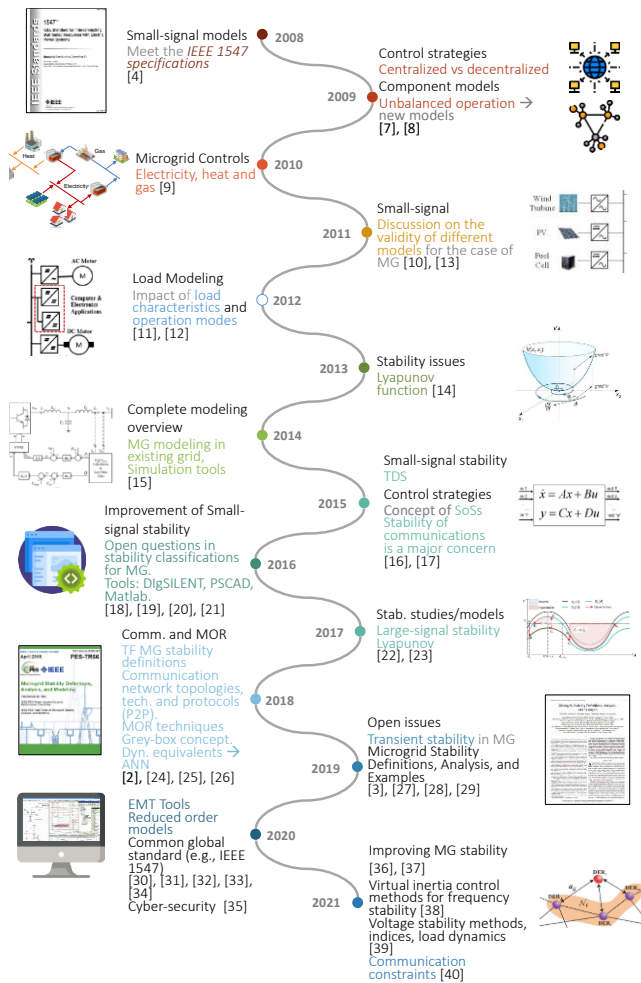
IEEE Standards

1547

Small-signal models
Meet the *IEEE 1547 specifications*
[4]

2008

Control strategies
Centralized vs decentralized
Component models
Unbalanced operation → new models
[7], [8]

2009

Heat
Gas
Electricity

Microgrid Controls
Electricity, heat and gas [9]

2010

Small-signal
Discussion on the validity of different models for the case of MG [10], [13]

2011

Wind Turbine
PV
Fuel Cell

AC Motor
Computer & Electronic Applications
DC Motor

Load Modeling
Impact of load characteristics and operation modes
[11], [12]

2012

2013

Stability issues
Lyapunov function [14]

Complete modeling overview
MG modeling in existing grid, Simulation tools
[15]

2014

Small-signal stability
TDS
Control strategies
Concept of SoSs
Stability of communications is a major concern
[16], [17]

2015

$\dot{x} = Ax + Bu$
$y = Cx + Du$

Improvement of Small-signal stability
Open questions in stability classifications for MG.
Tools: DIgSILENT, PSCAD, Matlab.
[18], [19], [20], [21]

2016

Stab. studies/models
Large-signal stability
Lyapunov
[22], [23]

2017

IEEE
PES-TR66
April 2018
Microgrid Stability Definitions, Analysis, and Modeling

Comm. and MOR
TF MG stability definitions
Communication network topologies, tech. and protocols (P2P).
MOR techniques
Grey-box concept.
Dyn. equivalents → ANN
[2], [24], [25], [26]

2018

Open issues
Transient stability in MG
Microgrid Stability Definitions, Analysis, and Examples
[3], [27], [28], [29]

2019

EMT Tools
Reduced order models
Common global standard (e.g., IEEE 1547)
[30], [31], [32], [33], [34]
Cyber-security [35]

2020

Improving MG stability
[36], [37]
Virtual inertia control methods for frequency stability [38]
Voltage stability methods, indices, load dynamics [39]
Communication constraints [40]

2021

DER
DER
DER
DER